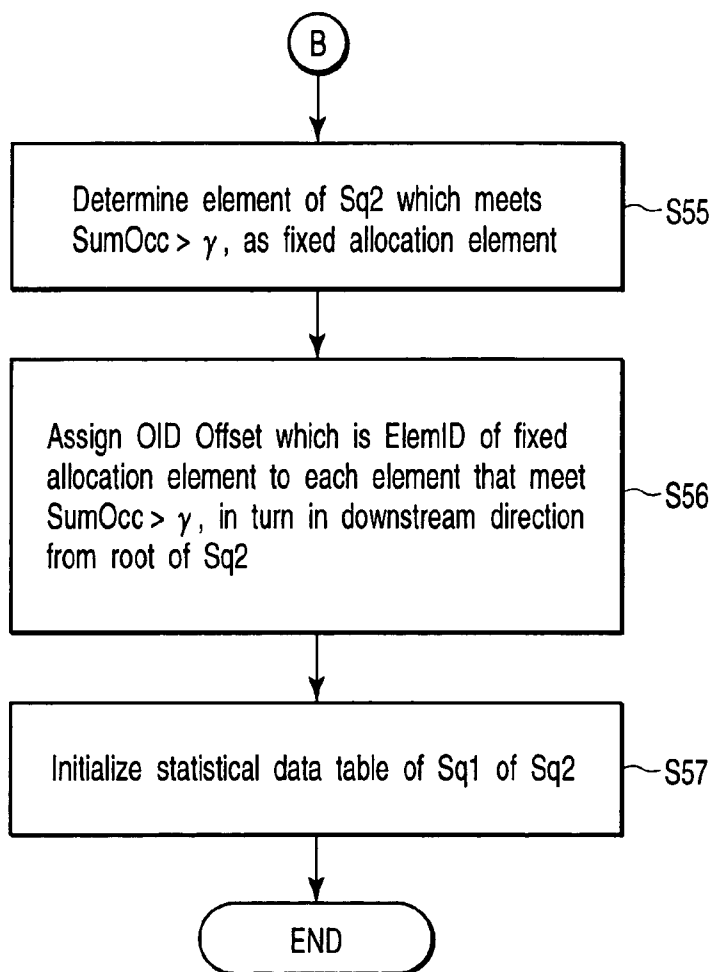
B

Determine element of Sq2 which meets SumOcc > $\gamma$, as fixed allocation element

S55

Assign OID Offset which is ElemID of fixed allocation element to each element that meet SumOcc > $\gamma$, in turn in downstream direction from root of Sq2

S56

Initialize statistical data table of Sq1 of Sq2

S57

END